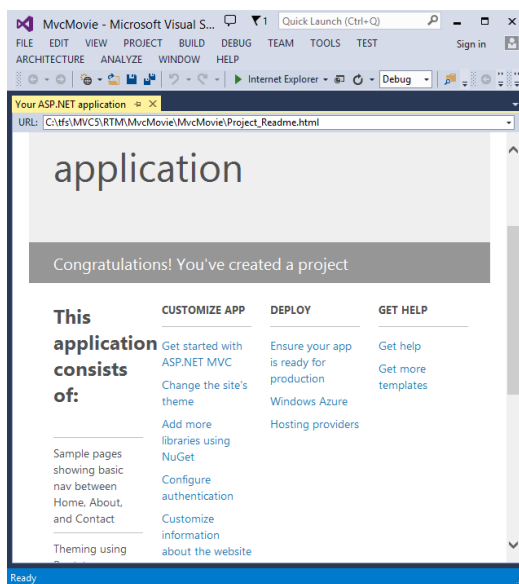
MvcMovie - Microsoft Visual S...
1
Quick Launch (Ctrl+Q)
FILE EDIT VIEW PROJECT BUILD DEBUG TEAM TOOLS TEST
Sign in
ARCHITECTURE ANALYZE WINDOW HELP
Internet Explorer
Debug
Your ASP.NET application
URL: C:\tfs\MVC5\RTM\MvcMovie\MvcMovie\Project_Readme.html

application

Congratulations! You've created a project

This application consists of:

Sample pages showing basic nav between Home, About, and Contact

Theming using

CUSTOMIZE APP

Get started with ASP.NET MVC

Change the site's theme

Add more libraries using NuGet

Configure authentication

Customize information about the website

DEPLOY

Ensure your app is ready for production

Windows Azure

Hosting providers

GET HELP

Get help

Get more templates

Ready